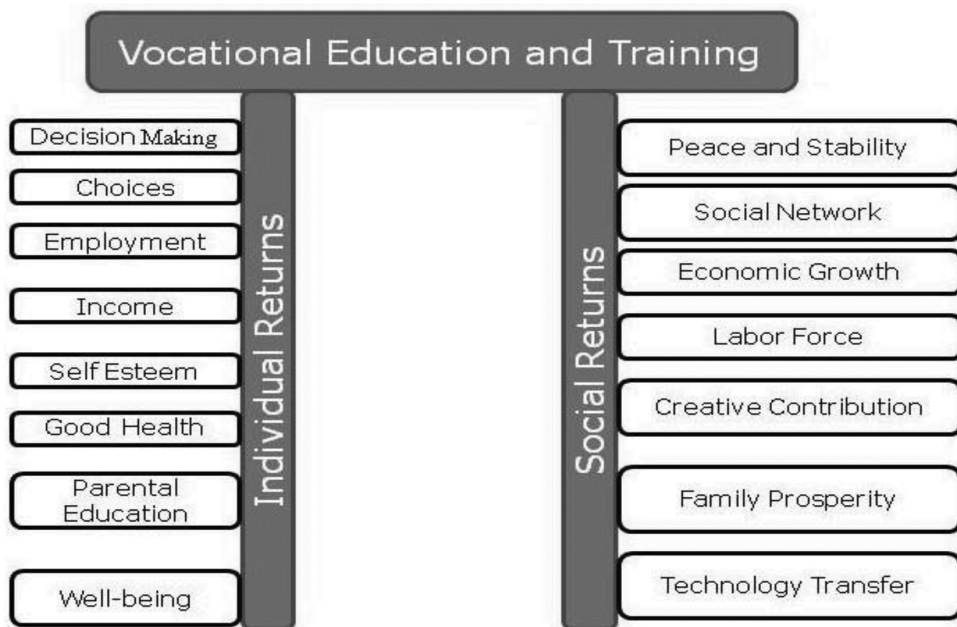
Vocational Education and Training

Individual Returns

Decision Making

Choices

Employment

Income

Self Esteem

Good Health

Parental Education

Well-being

Social Returns

Peace and Stability

Social Network

Economic Growth

Labor Force

Creative Contribution

Family Prosperity

Technology Transfer